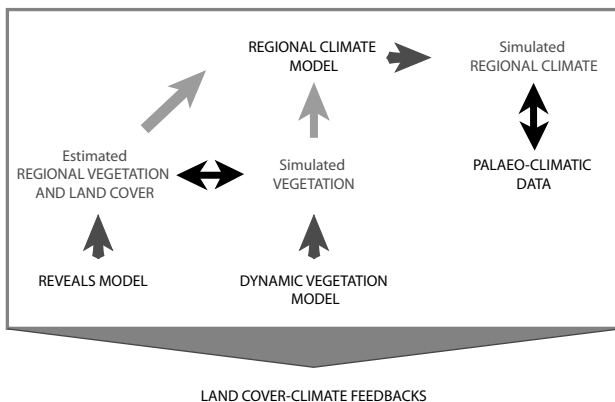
REGIONAL CLIMATE MODEL

Simulated REGIONAL CLIMATE

Estimated REGIONAL VEGETATION AND LAND COVER

Simulated VEGETATION

PALAEO-CLIMATIC DATA

REVEALS MODEL

DYNAMIC VEGETATION MODEL

LAND COVER-CLIMATE FEEDBACKS